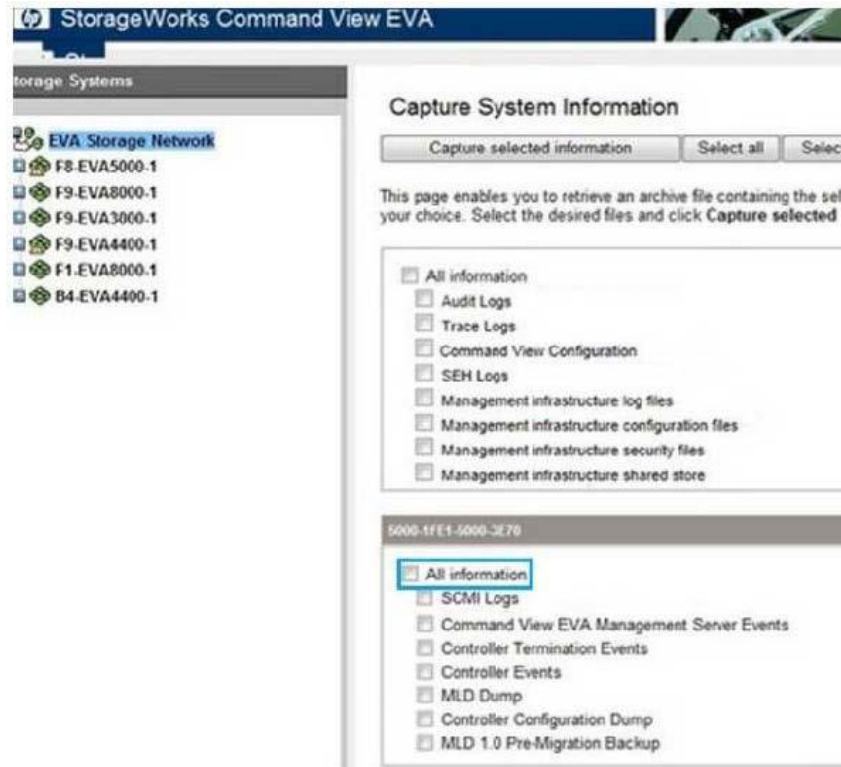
StorageWorks Command View EVA

torage Systems

EVA Storage Network
F8-EVA5000-1
F9-EVA8000-1
F9-EVA3000-1
F9-EVA4400-1
F1-EVA8000-1
B4-EVA4400-1

Capture System Information

Capture selected information | Select all | Selec

This page enables you to retrieve an archive file containing the sel your choice. Select the desired files and click Capture selected

All information
Audit Logs
Trace Logs
Command View Configuration
SEH Logs
Management infrastructure log files
Management infrastructure configuration files
Management infrastructure security files
Management infrastructure shared store

5000-1FE1-5000-3E70

All information
SCMI Logs
Command View EVA Management Server Events
Controller Termination Events
Controller Events
MLD Dump
Controller Configuration Dump
MLD 1.0 Pre-Migration Backup